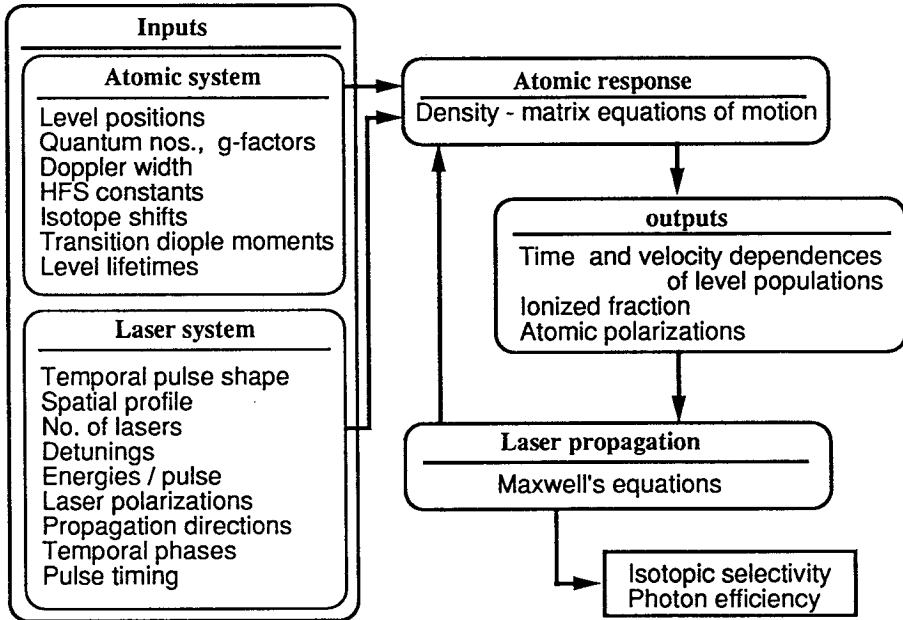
Inputs

Atomic system

Level positions
Quantum nos., g-factors
Doppler width
HFS constants
Isotope shifts
Transition diople moments
Level lifetimes

Laser system

Temporal pulse shape
Spatial profile
No. of lasers
Detunings
Energies / pulse
Laser polarizations
Propagation directions
Temporal phases
Pulse timing

Atomic response

Density - matrix equations of motion

outputs

Time and velocity dependences of level populations
Ionized fraction
Atomic polarizations

Laser propagation

Maxwell's equations

Isotopic selectivity
Photon efficiency